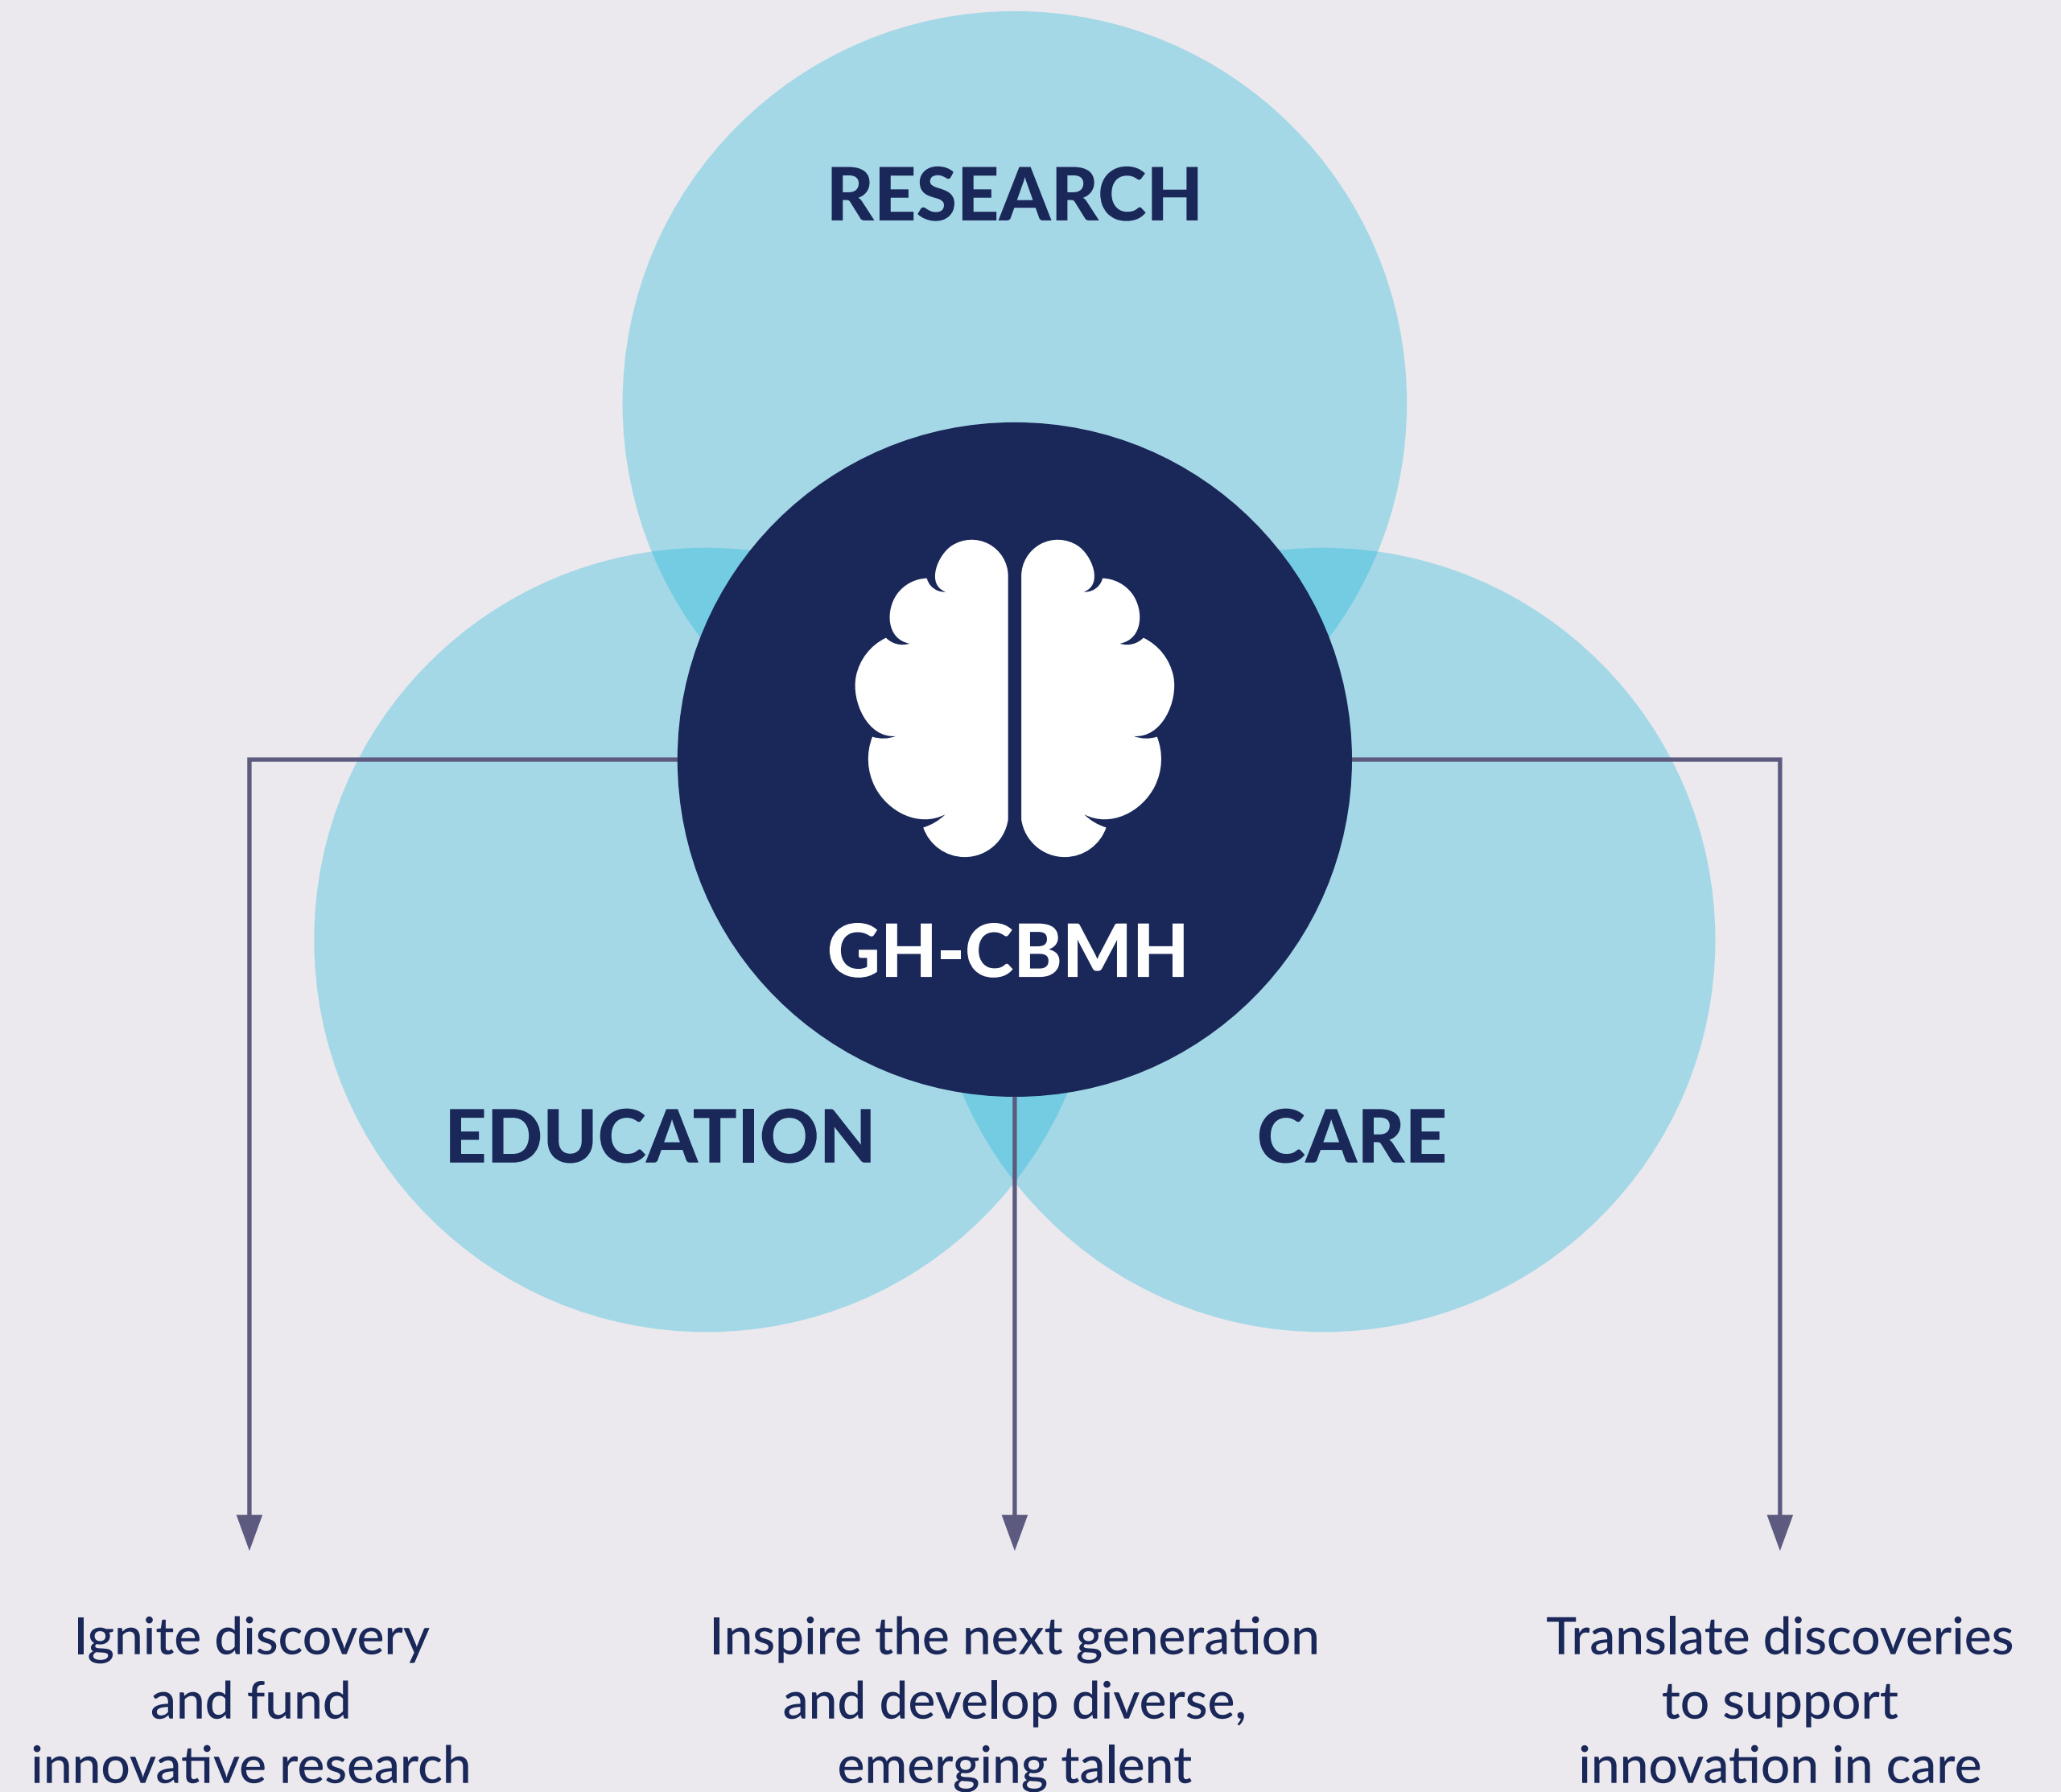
RESEARCH

GH-CBMH

EDUCATION

CARE

Ignite discovery and fund innovative research

Inspire the next generation and develop diverse, emerging talent

Translate discoveries to support innovation in care